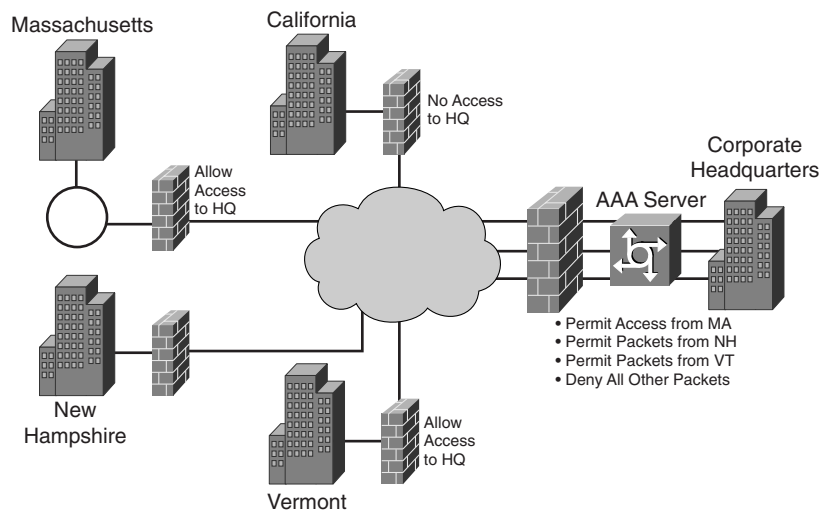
Massachusetts

California

No Access to HQ

Allow Access to HQ

Corporate Headquarters

AAA Server

• Permit Access from MA
• Permit Packets from NH
• Permit Packets from VT
• Deny All Other Packets

New Hampshire

Allow Access to HQ

Vermont